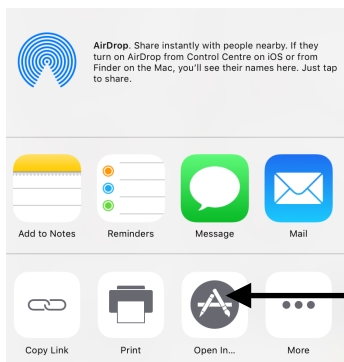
AirDrop. Share instantly with people nearby. If they turn on AirDrop from Control Centre on iOS or from Finder on the Mac, you'll see their names here. Just tap to share.

Add to Notes
Reminders
Message
Mail

Copy Link
Print
Open In...
More